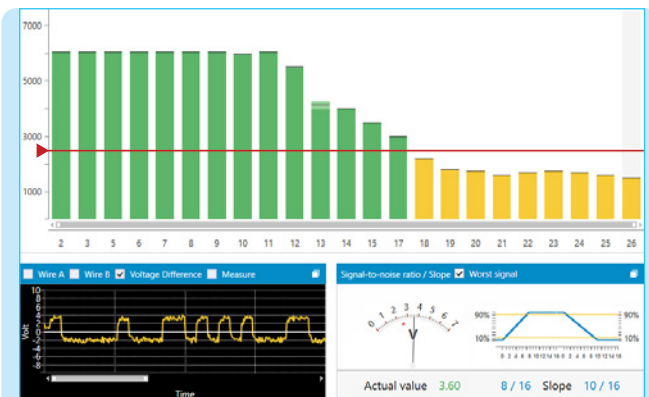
7000
5000
3000
1000
2 3 5 6 7 8 9 10 11 12 13 14 15 17 18 19 20 21 22 23 24 25 26

Wire A Wire B Voltage Difference Measure

10
8
6
4
2
0
-2
-4
-6
-8
-10
Volt
Time

Signal-to-noise ratio / Slope Worst signal

0 1 2 3 4 5 6 7
V

90%
10%
0 2 4 6 8 10 12 14 16
90%
10%
0 2 4 6 8 10 12 14 16

Actual value 3.60 8 / 16 Slope 10 / 16